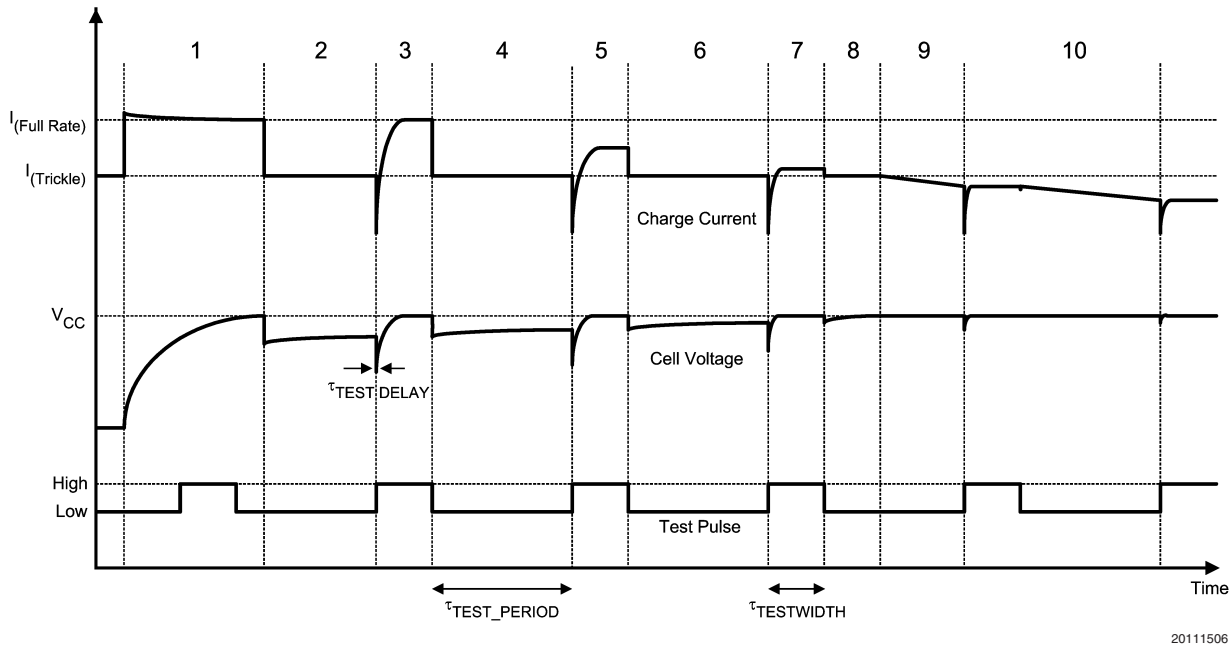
1 2 3 4 5 6 7 8 9 10

$I_{(Full Rate)}$

$I_{(Trickle)}$

Charge Current

$V_{CC}$

Cell Voltage

$\tau_{TEST\_DELAY}$

High

Low

Test Pulse

$\tau_{TEST\_PERIOD}$

$\tau_{TESTWIDTH}$

Time

20111506